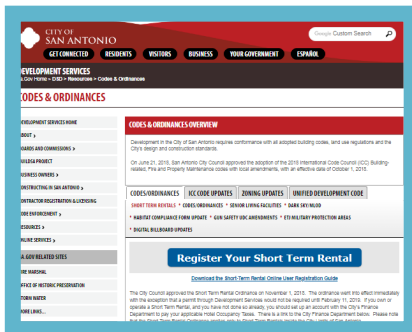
CITY OF SAN ANTONIO

Google Custom Search

GET CONNECTED RESIDENTS VISITORS BUSINESS YOUR GOVERNMENT ESPAÑOL

DEVELOPMENT SERVICES

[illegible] Home > DSD > Resources > Codes & Ordinances

CODES & ORDINANCES

DEVELOPMENT SERVICES HOME
ABOUT
BOARDS AND COMMISSIONS
BUILDSA PROJECT
BUSINESS OWNERS
CONSTRUCTING IN SAN ANTONIO
CONTRACTOR REGISTRATION & LICENSING
CODE ENFORCEMENT
RESOURCES
ONLINE SERVICES
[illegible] GOV RELATED SITES
FIRE MARSHAL
OFFICE OF HISTORIC PRESERVATION
STORM WATER
MORE LINKS...

CODES & ORDINANCES OVERVIEW

Development in the City of San Antonio requires conformance with all adopted building codes, land use regulations and the City's design and construction standards.

On June 21, 2018, San Antonio City Council approved the adoption of the 2018 International Code Council (ICC) Building-related, Fire and Property Maintenance codes with local amendments, with an effective date of October 1, 2018.

CODES/ORDINANCES ICC CODE UPDATES ZONING UPDATES UNIFIED DEVELOPMENT CODE

SHORT TERM RENTALS • CODES/ORDINANCES • SENIOR LIVING FACILITIES • DARK SKY/MLOD
• HABITAT COMPLIANCE FORM UPDATE • GUN SAFETY UDC AMENDMENTS • ETJ MILITARY PROTECTION AREAS
• DIGITAL BILLBOARD UPDATES

Register Your Short Term Rental

Download the Short-Term Rental Online User Registration Guide

The City Council approved the Short Term Rental Ordinance on November 1, 2018. The ordinance went into effect immediately with the exception that a permit through Development Services would not be required until February 1, 2019. If you own or operate a Short Term Rental, and you have not done so already, you should set up an account with the City's Finance Department to pay your applicable Hotel Occupancy Taxes. There is a link to the City Finance Department below. Please note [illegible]